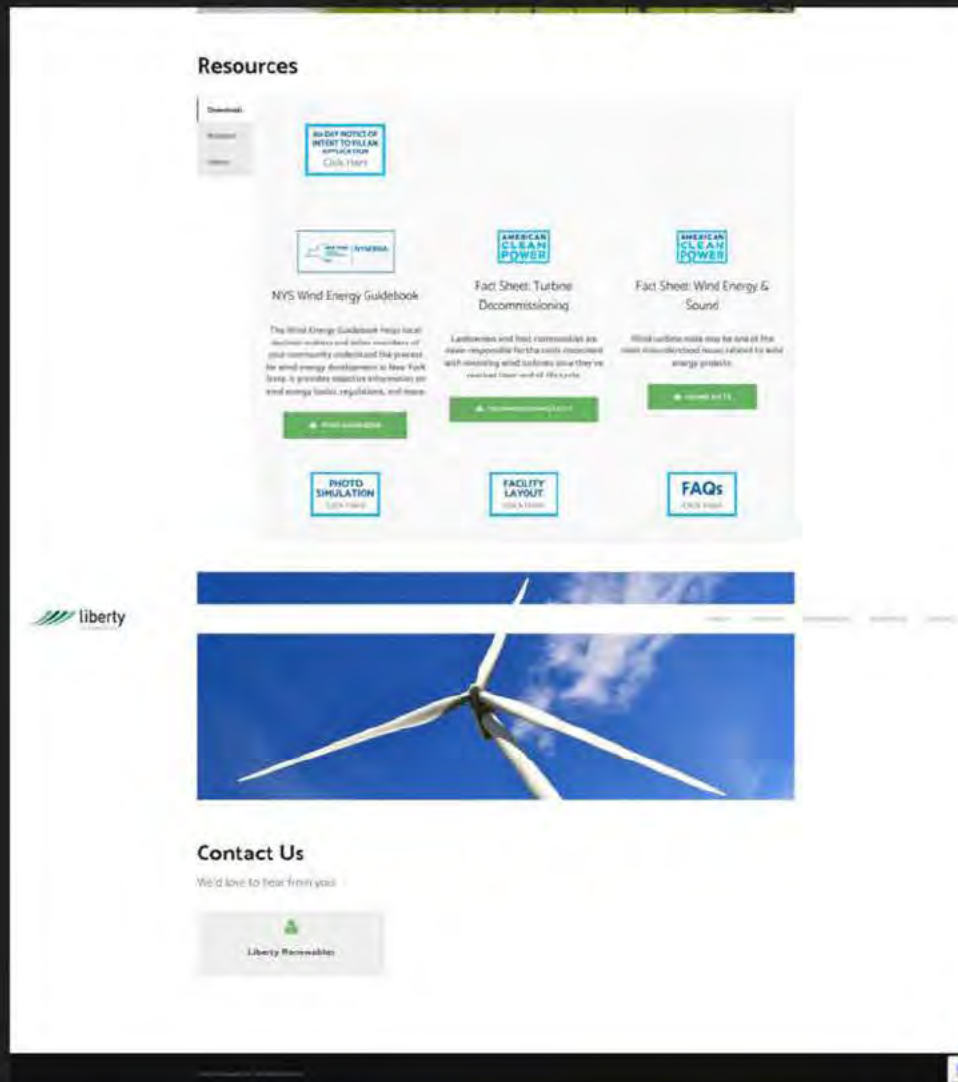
Resources

Downloads
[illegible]
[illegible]

60-DAY NOTICE OF INTENT TO FILE AN APPLICATION
Click Here

NYSERDA

NYS Wind Energy Guidebook

The Wind Energy Guidebook helps local decision makers and other members of your community understand the process for wind energy development in New York State. It provides objective information on wind energy basics, regulations, and more.

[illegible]

AMERICAN CLEAN POWER

Fact Sheet: Turbine Decommissioning

Landowners and host communities are never responsible for the costs associated with removing wind turbines once they've reached their end of life cycle.

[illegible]

AMERICAN CLEAN POWER

Fact Sheet: Wind Energy & Sound

Wind turbine noise may be one of the most misunderstood issues related to wind energy projects.

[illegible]

PHOTO SIMULATION
Click Here

FACILITY LAYOUT
Click Here

FAQs
Click Here

liberty

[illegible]

Contact Us

We'd love to hear from you!

Liberty Renewables

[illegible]